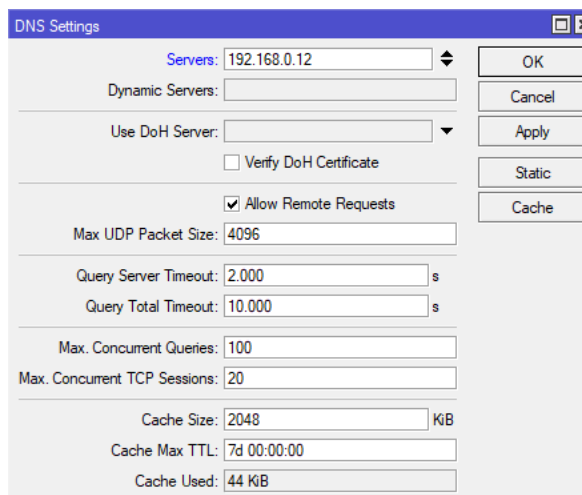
DNS Settings

Servers: 192.168.0.12

Dynamic Servers:

Use DoH Server:

Verify DoH Certificate

Allow Remote Requests

Max UDP Packet Size: 4096

Query Server Timeout: 2.000 s

Query Total Timeout: 10.000 s

Max. Concurrent Queries: 100

Max. Concurrent TCP Sessions: 20

Cache Size: 2048 KiB

Cache Max TTL: 7d 00:00:00

Cache Used: 44 KiB

OK

Cancel

Apply

Static

Cache